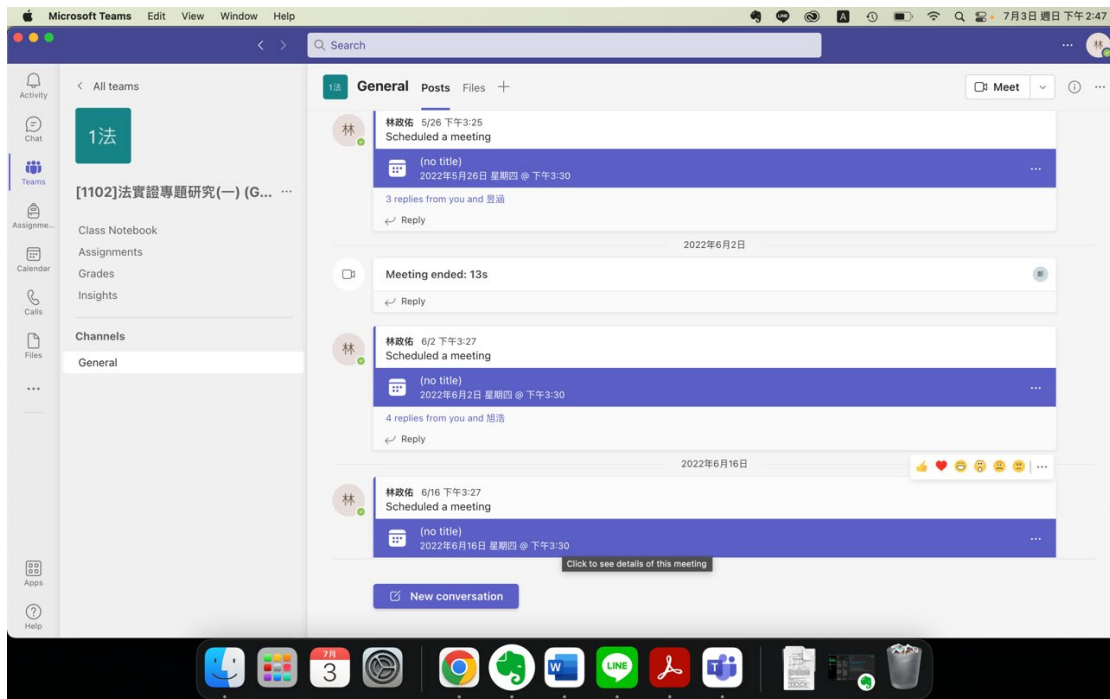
Microsoft Teams Edit View Window Help

A

7月3日 週日 下午2:47

Search

林

Activity

Chat

Teams

Assignme...

Calendar

Calls

Files

...

Apps

Help

< All teams

1法

[1102]法實證專題研究(一) (G... ···

Class Notebook

Assignments

Grades

Insights

Channels

General

1法 General Posts Files +

Meet

林 林政佑 5/26 下午3:25
Scheduled a meeting

(no title)
2022年5月26日 星期四 @ 下午3:30

3 replies from you and 昱涵

Reply

2022年6月2日

Meeting ended: 13s

Reply

林 林政佑 6/2 下午3:27
Scheduled a meeting

(no title)
2022年6月2日 星期四 @ 下午3:30

4 replies from you and 旭浩

Reply

2022年6月16日

林 林政佑 6/16 下午3:27
Scheduled a meeting

(no title)
2022年6月16日 星期四 @ 下午3:30

Click to see details of this meeting

New conversation

7月

3